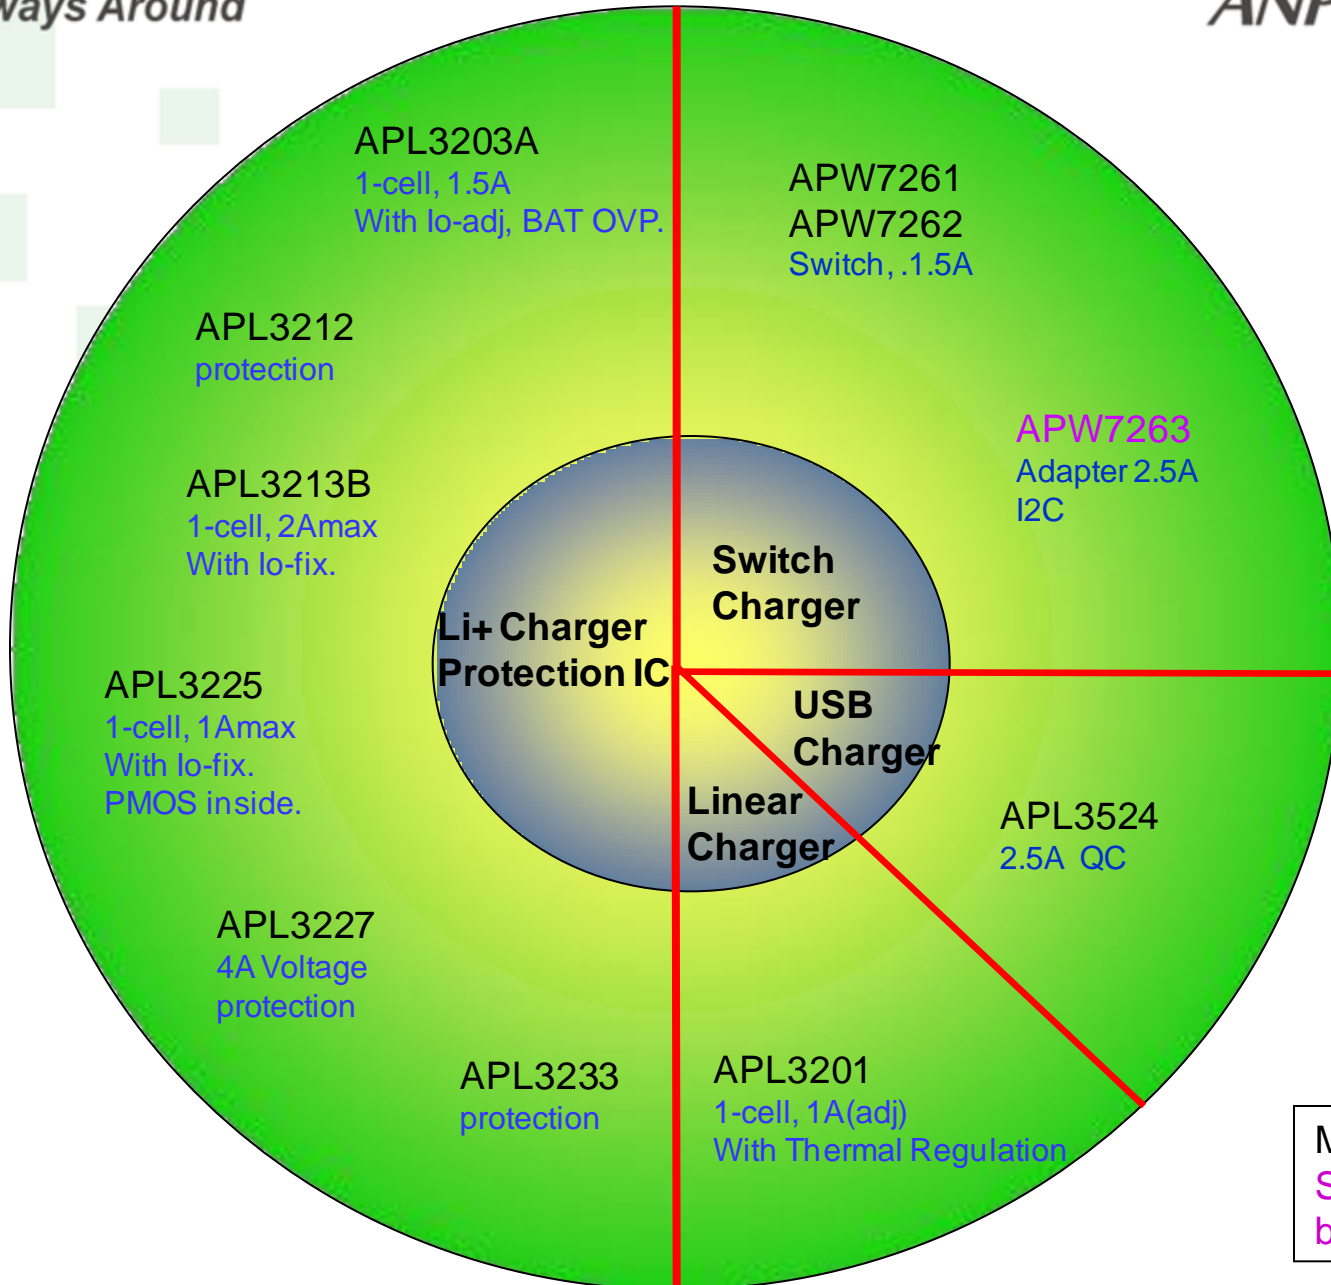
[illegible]ays Around

AN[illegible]

APL3203A
1-cell, 1.5A
With Io-adj, BAT OVP.

APW7261
APW7262
Switch, .1.5A

APL3212
protection

APW7263
Adapter 2.5A
I2C

APL3213B
1-cell, 2Amax
With Io-fix.

Switch
Charger

Li+ Charger
Protection IC

APL3225
1-cell, 1Amax
With Io-fix.
PMOS inside.

USB
Charger

Linear
Charger

APL3524
2.5A QC

APL3227
4A Voltage
protection

APL3233
protection

APL3201
1-cell, 1A(adj)
With Thermal Regulation

M
S
b